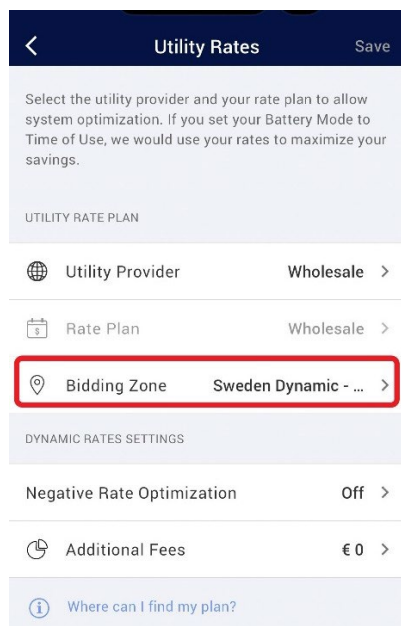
Utility Rates

Save

Select the utility provider and your rate plan to allow system optimization. If you set your Battery Mode to Time of Use, we would use your rates to maximize your savings.

UTILITY RATE PLAN

Utility Provider Wholesale >

Rate Plan Wholesale >

Bidding Zone Sweden Dynamic - ... >

DYNAMIC RATES SETTINGS

Negative Rate Optimization Off >

Additional Fees € 0 >

Where can I find my plan?